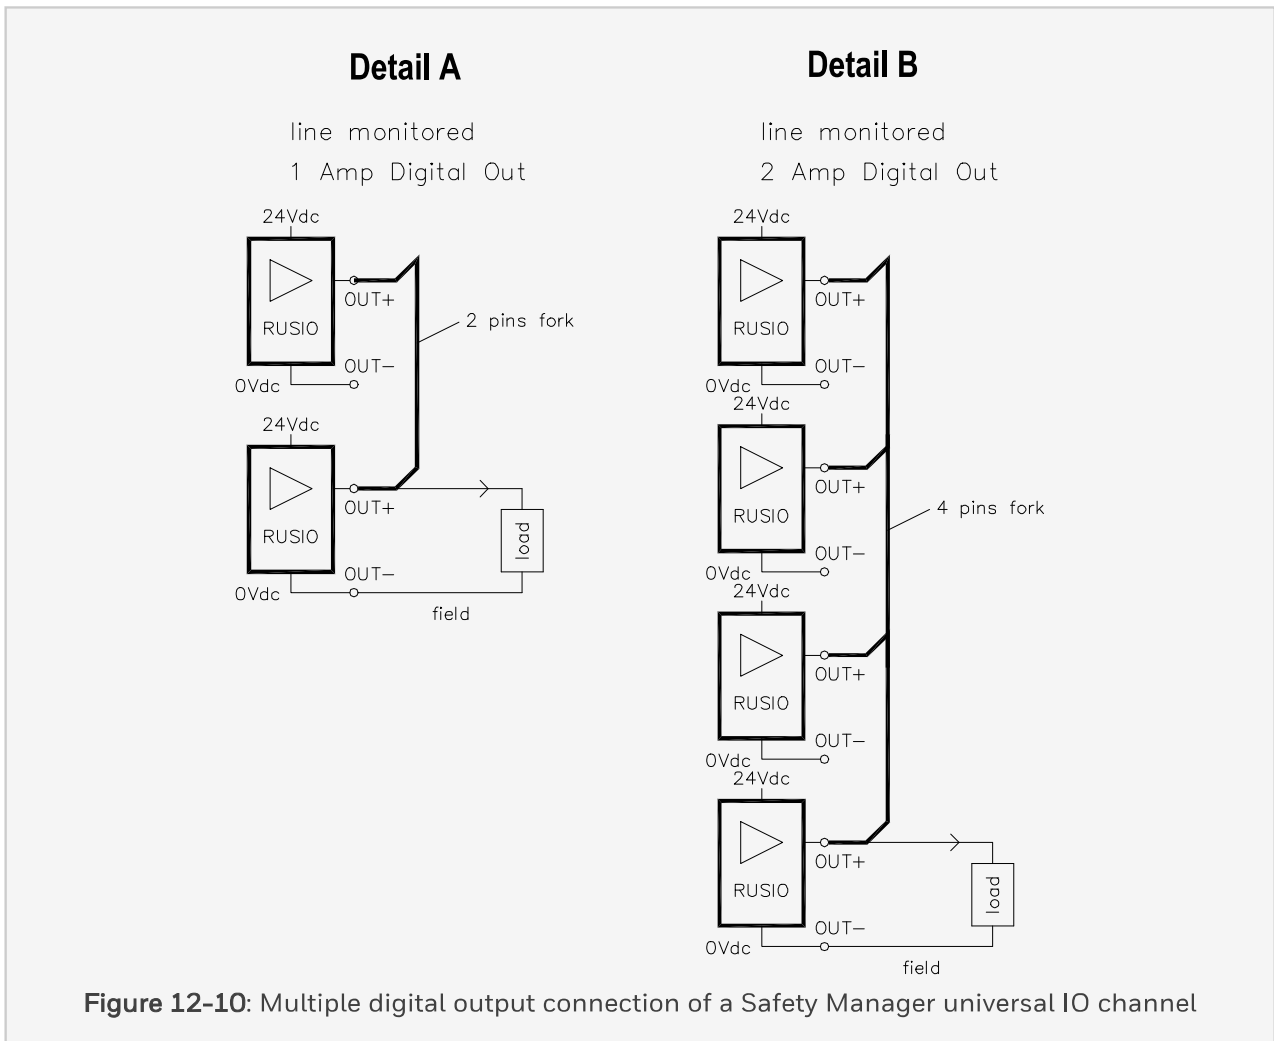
Detail A

line monitored
1 Amp Digital Out

24Vdc
RUSIO
OUT+
OUT−
0Vdc
2 pins fork
24Vdc
RUSIO
OUT+
OUT−
0Vdc
load
field

Detail B

line monitored
2 Amp Digital Out

24Vdc
RUSIO
OUT+
OUT−
0Vdc
24Vdc
RUSIO
OUT+
OUT−
0Vdc
4 pins fork
24Vdc
RUSIO
OUT+
OUT−
0Vdc
24Vdc
RUSIO
OUT+
OUT−
0Vdc
load
field

Figure 12-10: Multiple digital output connection of a Safety Manager universal IO channel